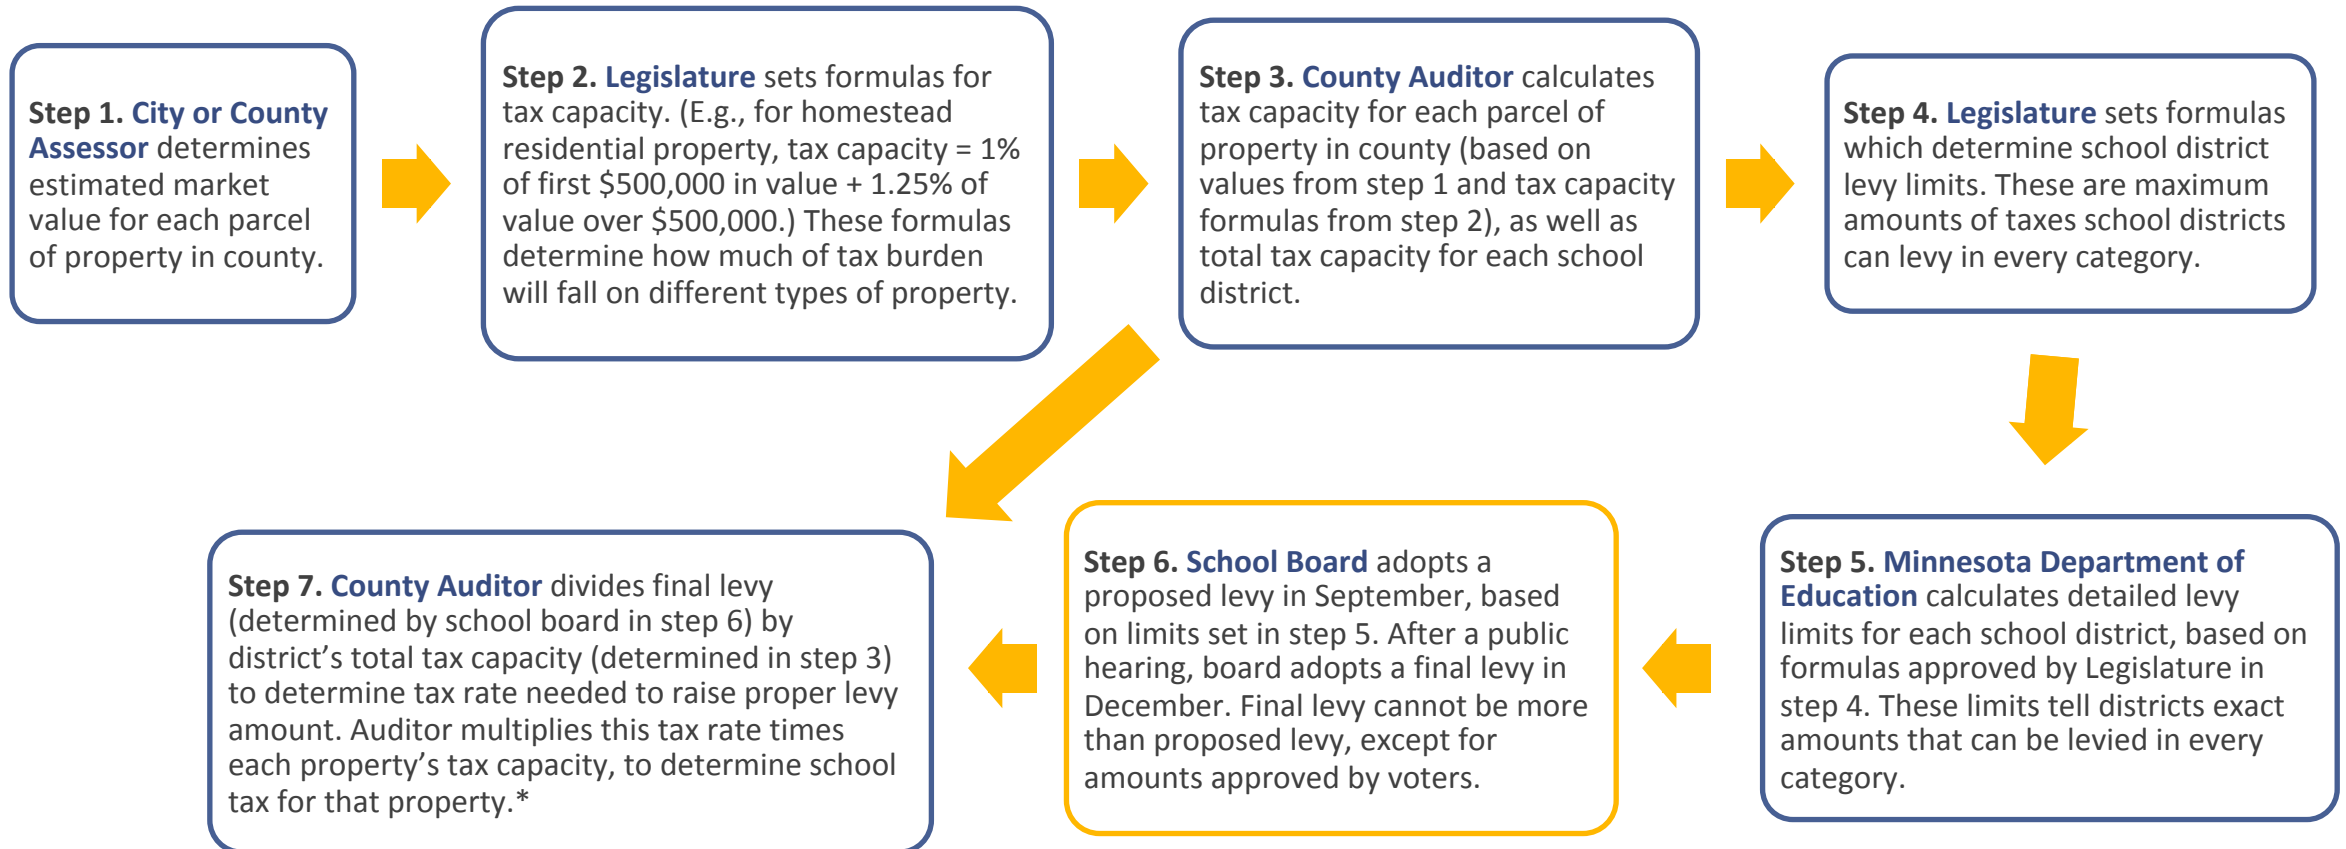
Step 1. City or County Assessor determines estimated market value for each parcel of property in county.

Step 2. Legislature sets formulas for tax capacity. (E.g., for homestead residential property, tax capacity = 1% of first \$500,000 in value + 1.25% of value over \$500,000.) These formulas determine how much of tax burden will fall on different types of property.

Step 3. County Auditor calculates tax capacity for each parcel of property in county (based on values from step 1 and tax capacity formulas from step 2), as well as total tax capacity for each school district.

Step 4. Legislature sets formulas which determine school district levy limits. These are maximum amounts of taxes school districts can levy in every category.

Step 5. Minnesota Department of Education calculates detailed levy limits for each school district, based on formulas approved by Legislature in step 4. These limits tell districts exact amounts that can be levied in every category.

Step 6. School Board adopts a proposed levy in September, based on limits set in step 5. After a public hearing, board adopts a final levy in December. Final levy cannot be more than proposed levy, except for amounts approved by voters.

Step 7. County Auditor divides final levy (determined by school board in step 6) by district's total tax capacity (determined in step 3) to determine tax rate needed to raise proper levy amount. Auditor multiplies this tax rate times each property's tax capacity, to determine school tax for that property.*